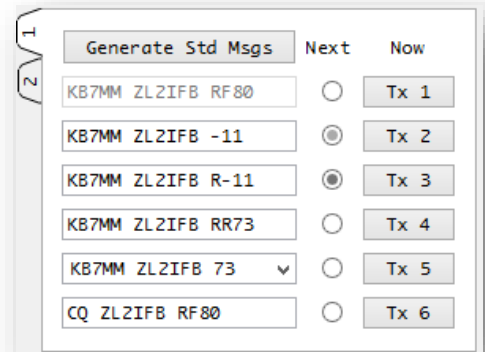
1
2
Generate Std Msgs
Next
Now

| | | |
|---|---|---|
| KB7MM ZL2IFB RF80 | | Tx 1 |
| KB7MM ZL2IFB -11 | | Tx 2 |
| KB7MM ZL2IFB R-11 | | Tx 3 |
| KB7MM ZL2IFB RR73 | | Tx 4 |
| KB7MM ZL2IFB 73 | | Tx 5 |
| CQ ZL2IFB RF80 | | Tx 6 |